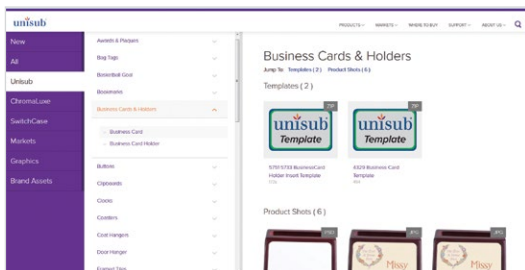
unisub

PRODUCTS MARKETS WHERE TO BUY SUPPORT ABOUT US

New
All
Unisub
ChromaLuxe
SwitchCase
Markets
Graphics
Brand Assets

Awards & Plaques
Bag Tags
Basketball Goal
Bookmarks
Business Cards & Holders
Business Card
Business Card Holder
Buttons
Clipboards
Clocks
Coasters
Coat Hangers
Door Hanger
Framed Tiles

Business Cards & Holders

Jump To: Templates ( 2 ) Product Shots ( 6 )

Templates ( 2 )

ZIP
unisub Template
5750-5755 Business Card Holder Insert Template

ZIP
unisub Template
6320 Business Card Template

Product Shots ( 6 )

PNG
JPG
Missy
JPG
Missy